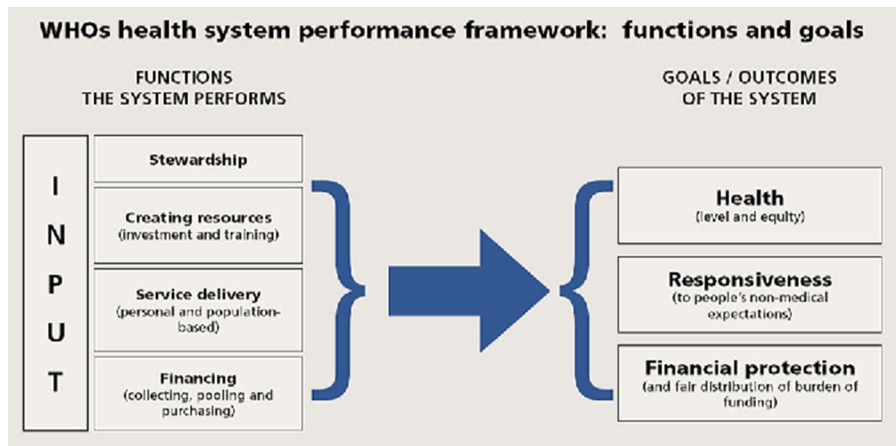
WHOs health system performance framework: functions and goals

FUNCTIONS
THE SYSTEM PERFORMS

GOALS / OUTCOMES
OF THE SYSTEM

I
N
P
U
T

Stewardship

Creating resources
(investment and training)

Service delivery
(personal and population-based)

Financing
(collecting, pooling and purchasing)

Health
(level and equity)

Responsiveness
(to people's non-medical expectations)

Financial protection
(and fair distribution of burden of funding)